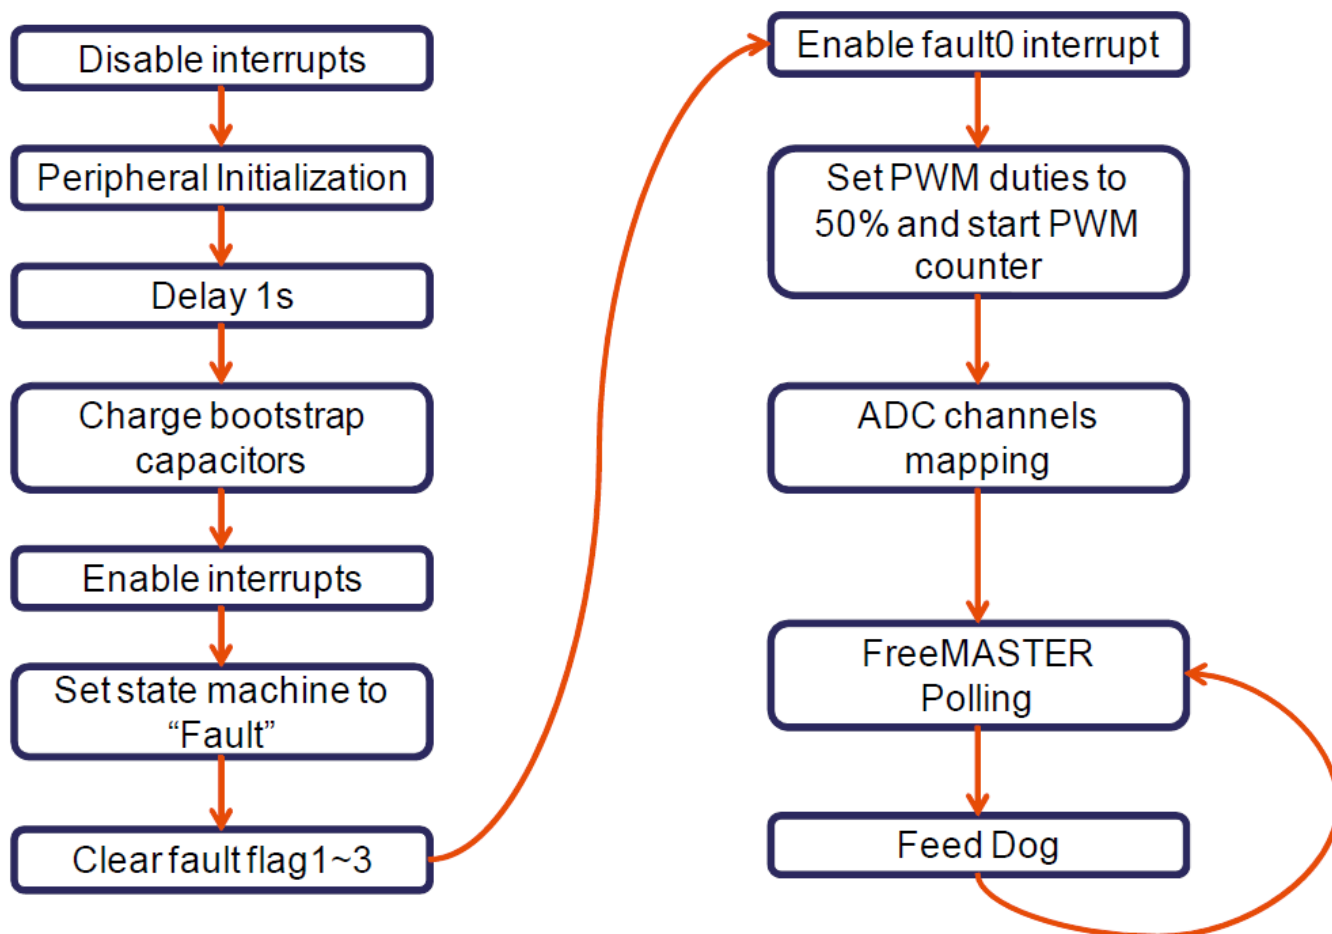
Disable interrupts

Peripheral Initialization

Delay 1s

Charge bootstrap capacitors

Enable interrupts

Set state machine to “Fault”

Clear fault flag1~3

Enable fault0 interrupt

Set PWM duties to 50% and start PWM counter

ADC channels mapping

FreeMASTER Polling

Feed Dog